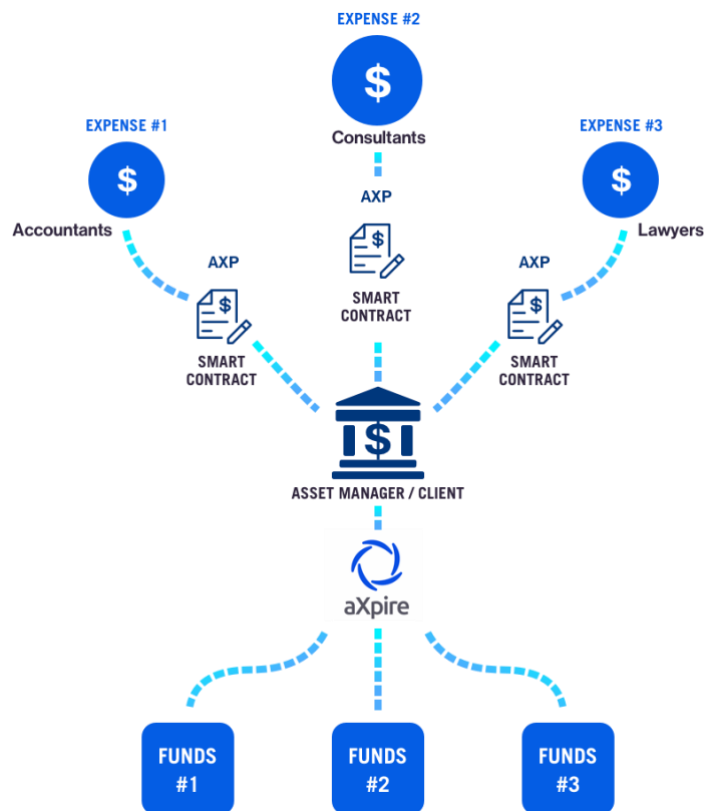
EXPENSE #2

$

Consultants

EXPENSE #1

$

Accountants

EXPENSE #3

$

Lawyers

AXP

$

SMART CONTRACT

AXP

$

SMART CONTRACT

AXP

$

SMART CONTRACT

$

ASSET MANAGER / CLIENT

aXpire

FUNDS #1

FUNDS #2

FUNDS #3